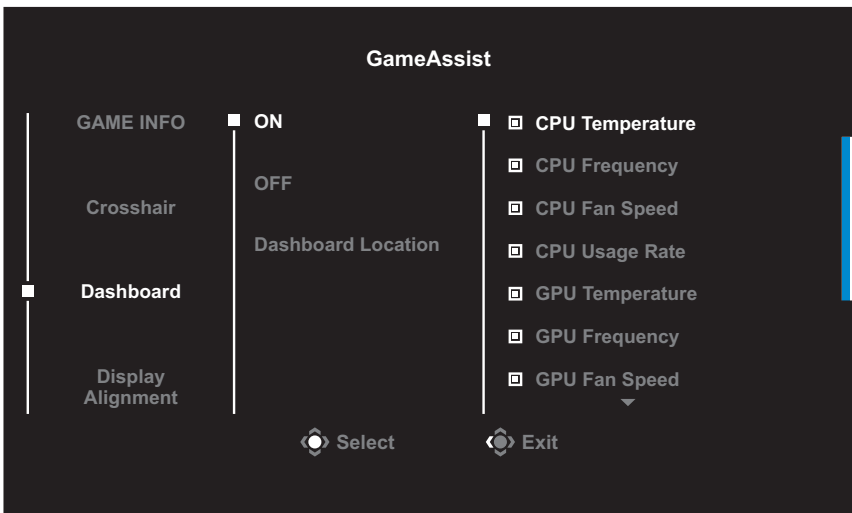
GameAssist

GAME INFO

Crosshair

Dashboard

Display Alignment

ON

OFF

Dashboard Location

CPU Temperature

CPU Frequency

CPU Fan Speed

CPU Usage Rate

GPU Temperature

GPU Frequency

GPU Fan Speed

Select

Exit